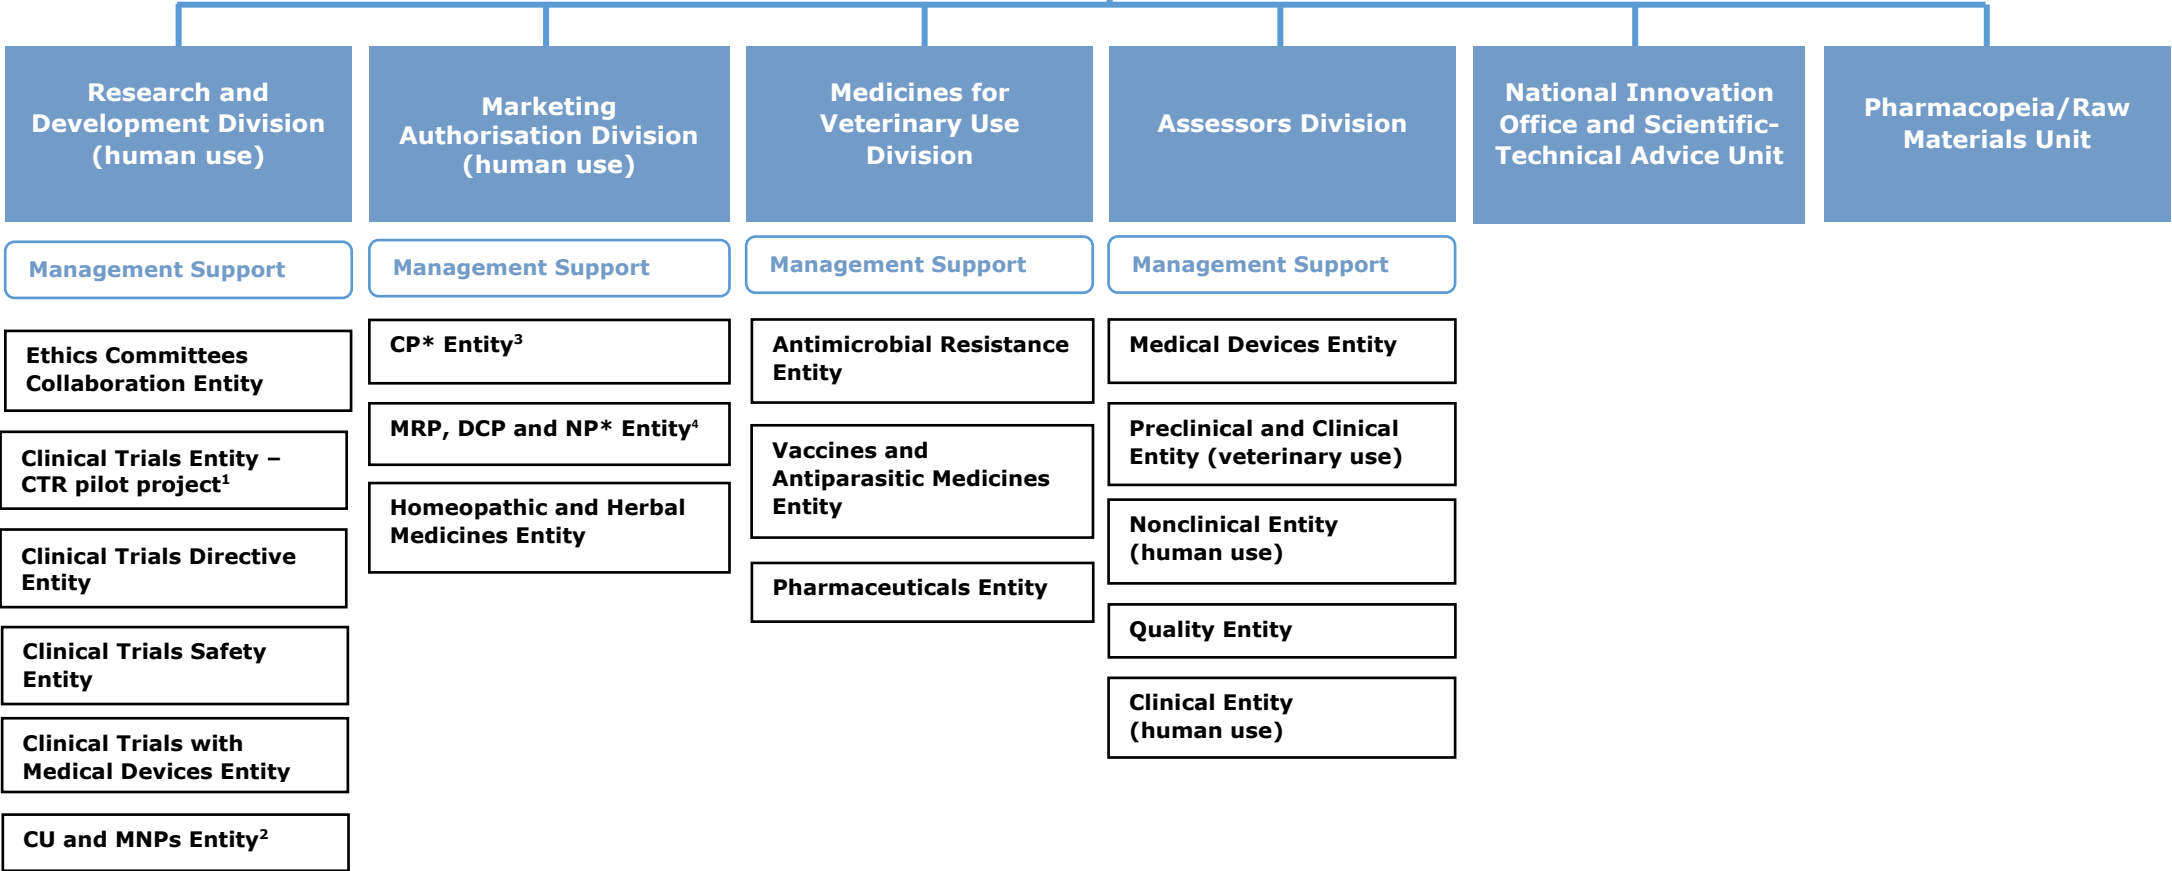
Research and Development Division (human use)

Management Support

Ethics Committees Collaboration Entity

Clinical Trials Entity – CTR pilot project$^1$

Clinical Trials Directive Entity

Clinical Trials Safety Entity

Clinical Trials with Medical Devices Entity

CU and MNPs Entity$^2$

Marketing Authorisation Division (human use)

Management Support

CP* Entity$^3$

MRP, DCP and NP* Entity$^4$

Homeopathic and Herbal Medicines Entity

Medicines for Veterinary Use Division

Management Support

Antimicrobial Resistance Entity

Vaccines and Antiparasitic Medicines Entity

Pharmaceuticals Entity

Assessors Division

Management Support

Medical Devices Entity

Preclinical and Clinical Entity (veterinary use)

Nonclinical Entity (human use)

Quality Entity

Clinical Entity (human use)

National Innovation Office and Scientific-Technical Advice Unit

Pharmacopeia/Raw Materials Unit